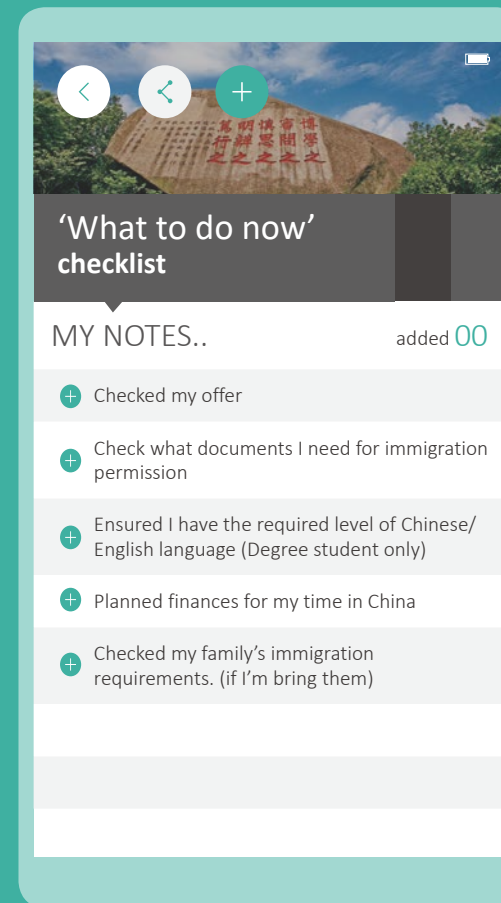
‘What to do now’
checklist

MY NOTES..

added 00

Checked my offer

Check what documents I need for immigration permission

Ensured I have the required level of Chinese/ English language (Degree student only)

Planned finances for my time in China

Checked my family’s immigration requirements. (if I’m bring them)